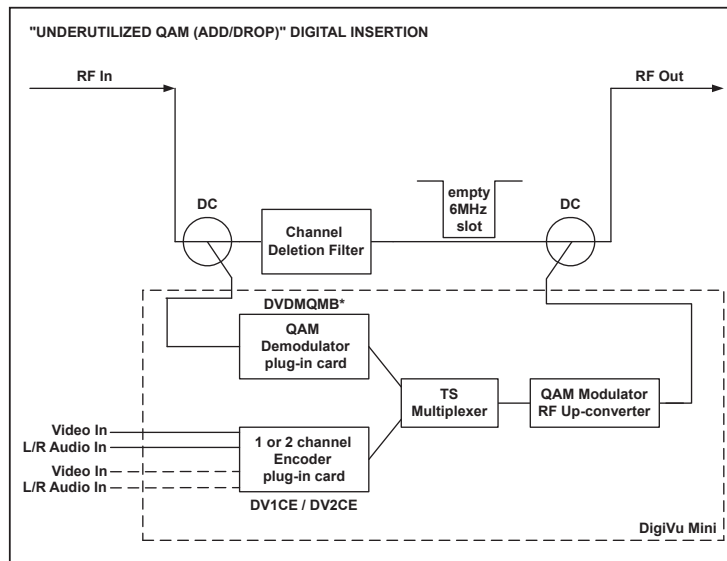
"UNDERUTILIZED QAM (ADD/DROP)" DIGITAL INSERTION

RF In

RF Out

DC

Channel Deletion Filter

empty 6MHz slot

DC

DVDMQMB*

QAM Demodulator plug-in card

TS Multiplexer

QAM Modulator RF Up-converter

Video In
L/R Audio In
Video In
L/R Audio In

1 or 2 channel Encoder plug-in card

DV1CE / DV2CE

DigiVu Mini